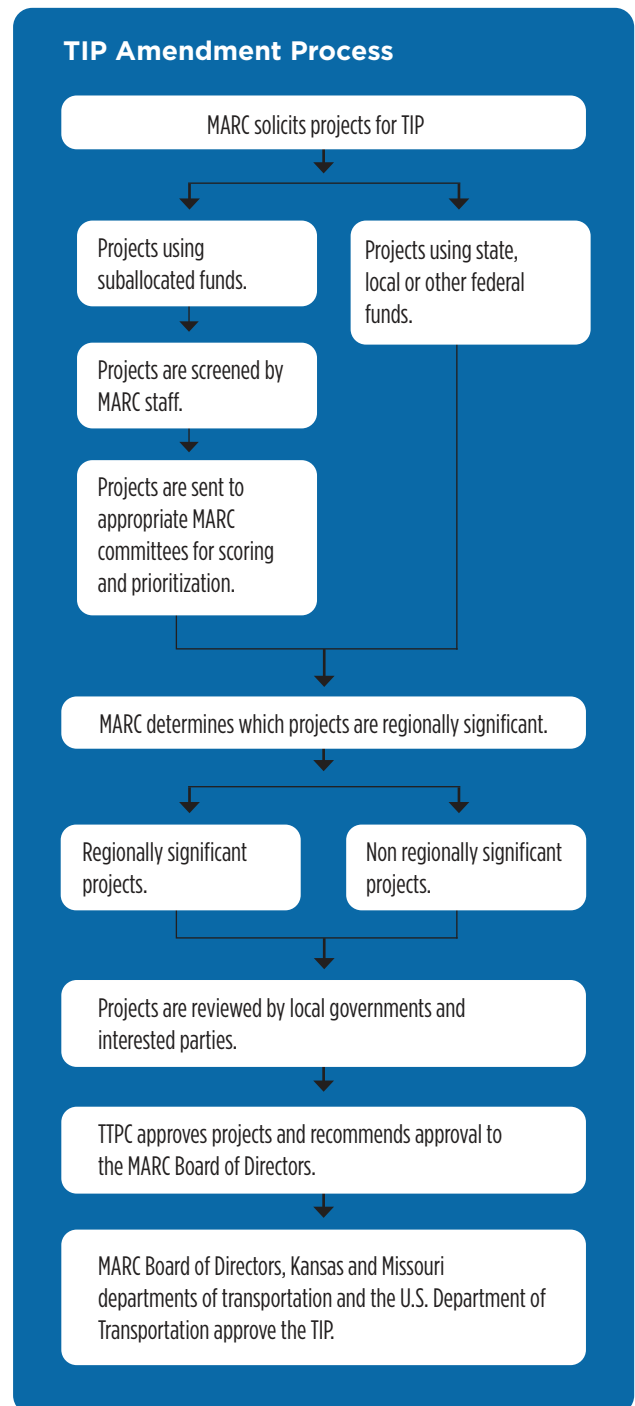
TIP Amendment Process

MARC solicits projects for TIP

Projects using suballocated funds.

Projects are screened by MARC staff.

Projects are sent to appropriate MARC committees for scoring and prioritization.

Projects using state, local or other federal funds.

MARC determines which projects are regionally significant.

Regionally significant projects.

Non regionally significant projects.

Projects are reviewed by local governments and interested parties.

TTPC approves projects and recommends approval to the MARC Board of Directors.

MARC Board of Directors, Kansas and Missouri departments of transportation and the U.S. Department of Transportation approve the TIP.